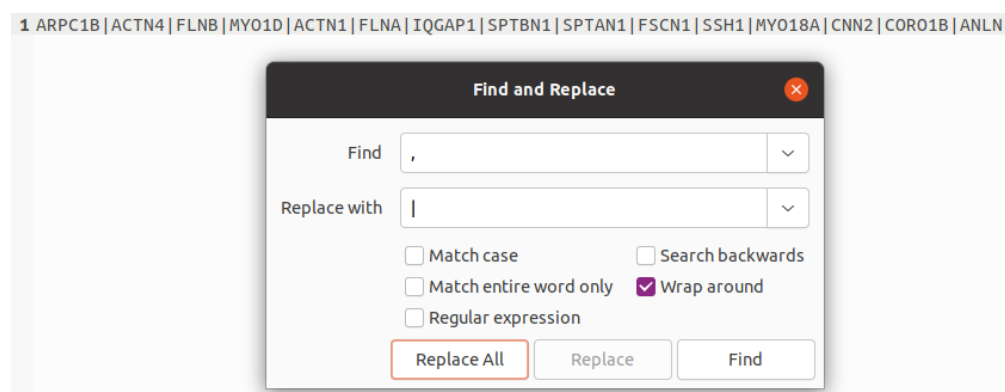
1 ARPC1B|ACTN4|FLNB|MYO1D|ACTN1|FLNA|IQGAP1|SPTBN1|SPTAN1|FSCN1|SSH1|MYO18A|CNN2|CORO1B|ANLN

Find and Replace

Find ,

Replace with |

Match case

Search backwards

Match entire word only

Wrap around

Regular expression

Replace All

Replace

Find